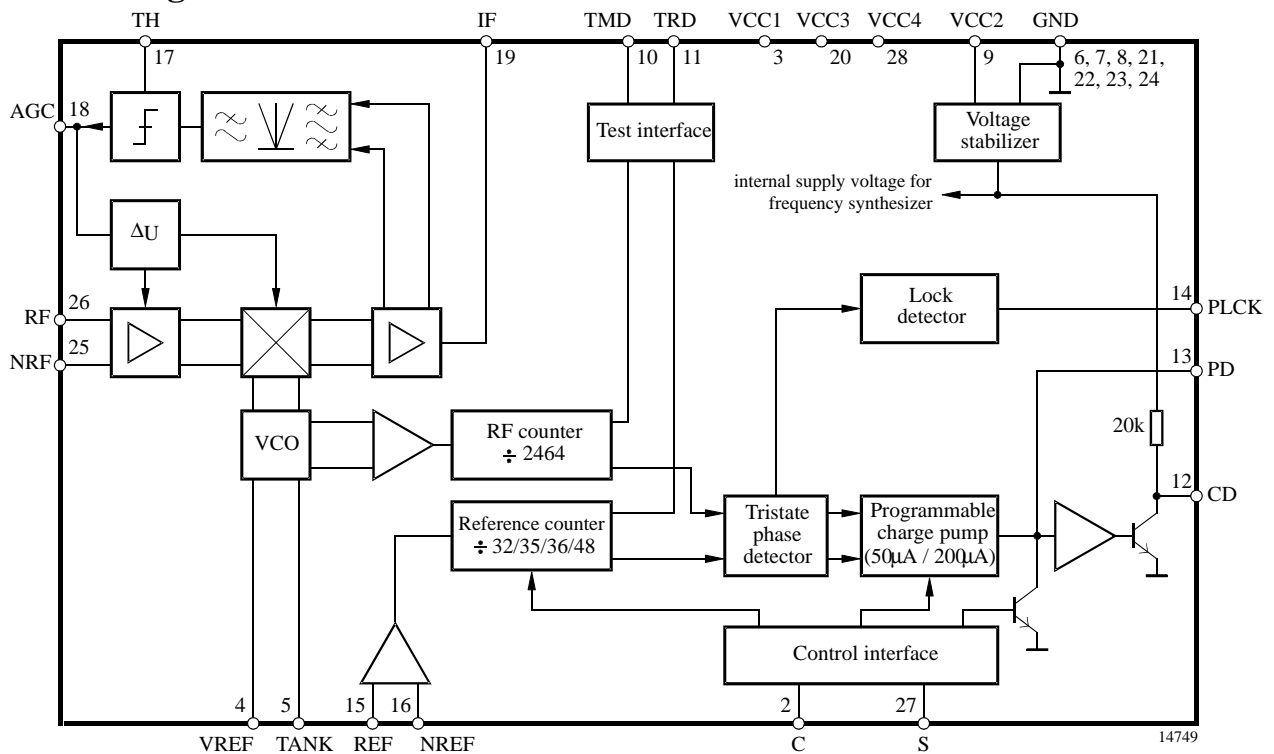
TH
17
IF
19
TMD
10
TRD
11
VCC1
3
VCC3
20
VCC4
28
VCC2
9
GND
6, 7, 8, 21, 22, 23, 24

AGC 18

Test interface

Voltage stabilizer

internal supply voltage for frequency synthesizer

$\Delta$U

RF 26
NRF 25

Lock detector

14 PLCK
13 PD

20k

12 CD

VCO

RF counter
$\div$ 2464

Reference counter
$\div$ 32/35/36/48

Tristate phase detector

Programmable charge pump
(50$\mu$A / 200$\mu$A)

Control interface

4
VREF
5
TANK
15
REF
16
NREF
2
C
27
S

14749